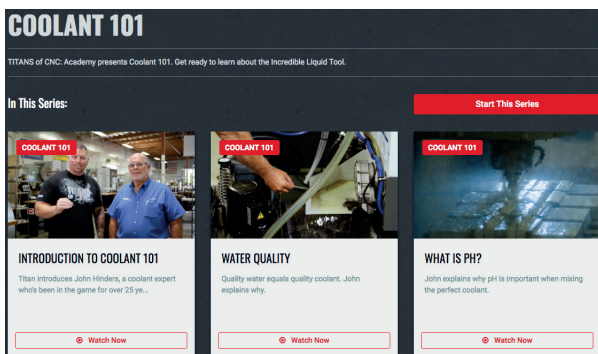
COOLANT 101

TITANS of CNC: Academy presents Coolant 101. Get ready to learn about the Incredible Liquid Tool.

In This Series:

Start This Series

COOLANT 101

INTRODUCTION TO COOLANT 101

Titan introduces John Hinders, a coolant expert who's been in the game for over 25 ye...

Watch Now

COOLANT 101

WATER QUALITY

Quality water equals quality coolant. John explains why.

Watch Now

COOLANT 101

WHAT IS PH?

John explains why pH is important when mixing the perfect coolant.

Watch Now